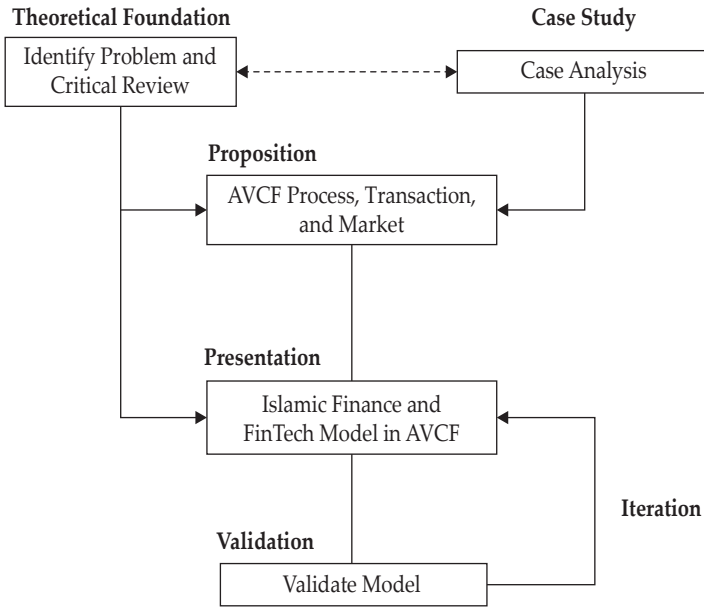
Theoretical Foundation

Identify Problem and Critical Review

Case Study

Case Analysis

Proposition

AVCF Process, Transaction, and Market

Presentation

Islamic Finance and FinTech Model in AVCF

Iteration

Validation

Validate Model